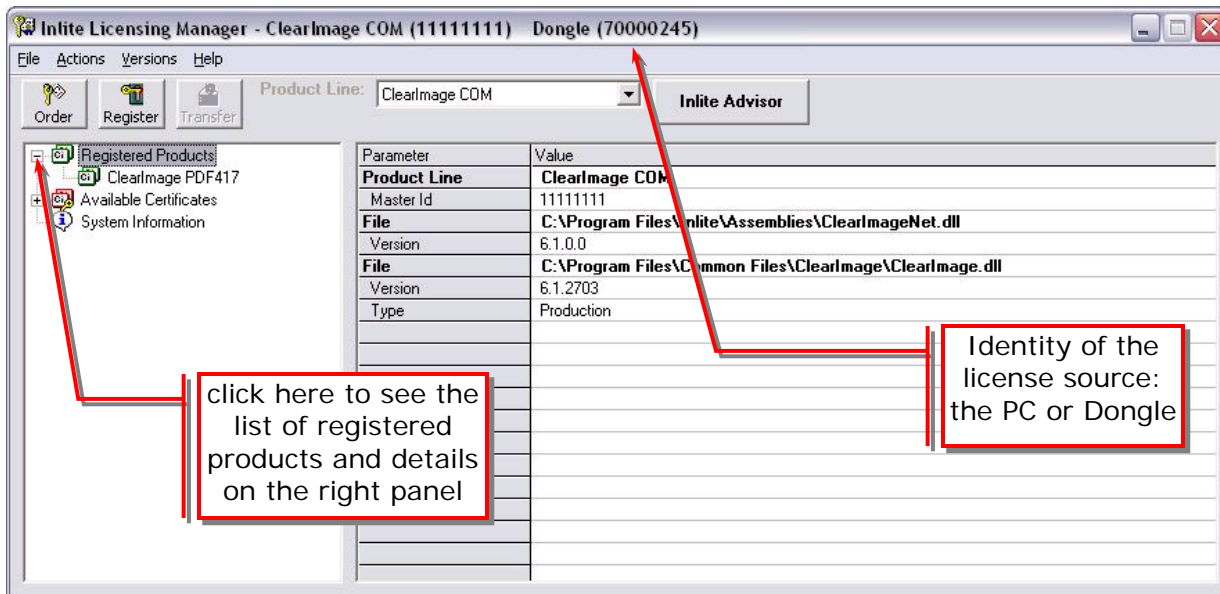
Inlite Licensing Manager - ClearImage COM (11111111) Dongle (70000245)

File Actions Versions Help

Order Register Transfer

Product Line: ClearImage COM

Inlite Advisor

Registered Products
ClearImage PDF417
Available Certificates
System Information

| Parameter | Value |
|---|---|
| Product Line | ClearImage COM |
| Master Id | 11111111 |
| File | C:\Program Files\Inlite\Assemblies\ClearImageNet.dll |
| Version | 6.1.0.0 |
| File | C:\Program Files\Common Files\ClearImage\ClearImage.dll |
| Version | 6.1.2703 |
| Type | Production |

click here to see the list of registered products and details on the right panel

Identity of the license source: the PC or Dongle